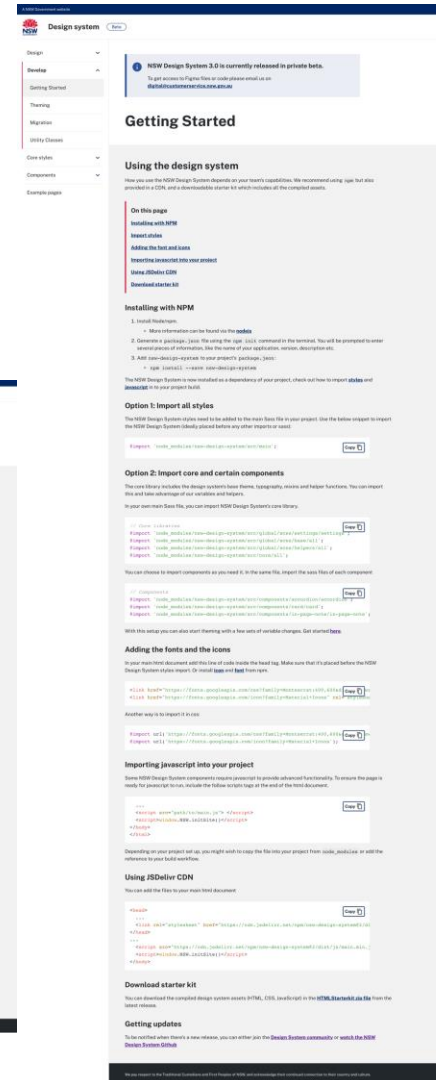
A NSW Government website

NSW Design system Beta

Design
Develop
Getting Started
Theming
Migration
Utility Classes
Core styles
Components
Example pages

NSW Design System 3.0 is currently released in private beta.

To get access to Figma files or code please email us on digital@customerservice.nsw.gov.au

Getting Started

Using the design system

How you use the NSW Design System depends on your team's capabilities. We recommend using npm but also provided in a CDN, and a downloadable starter kit which includes all the compiled assets.

On this page
Installing with NPM
Import styles
Adding the font and icons
Importing javascript into your project
Using JSDelivr CDN
Download starter kit

Installing with NPM

1. Install Node/npm.
• More information can be found via the nodejs
2. Generate a package.json file using the npm init command in the terminal. You will be prompted to enter several pieces of information, like the name of your application, version, description etc.
3. Add nsw-design-system to your project's package.json:
• npm install --save nsw-design-system

The NSW Design System is now installed as a dependency of your project, check out how to import styles and javascript in to your project build.

Option 1: Import all styles

The NSW Design System styles need to be added to the main Sass file in your project. Use the below snippet to import the NSW Design System (ideally placed before any other imports or sass).

@import 'node_modules/nsw-design-system/src/main';
Copy

Option 2: Import core and certain components

The core library includes the design system's base theme, typography, mixins and helper functions. You can import this and take advantage of our variables and helpers.

In your own main Sass file, you can import NSW Design System's core library.

// Core libraries
@import 'node_modules/nsw-design-system/src/global/scss/settings/settings';
@import 'node_modules/nsw-design-system/src/global/scss/base/all';
@import 'node_modules/nsw-design-system/src/global/scss/helpers/all';
@import 'node_modules/nsw-design-system/src/core/all';
Copy

You can choose to import components as you need it. In the same file, import the sass files of each component

// Components
@import 'node_modules/nsw-design-system/src/components/accordion/accordion';
@import 'node_modules/nsw-design-system/src/components/card/card';
@import 'node_modules/nsw-design-system/src/components/in-page-nav/in-page-nav';
Copy

With this setup you can also start theming with a few sets of variable changes. Get started here.

Adding the fonts and the icons

In your main html document add this line of code inside the head tag. Make sure that it's placed before the NSW Design System styles import. Or install icon and font from npm.

<link href="https://fonts.googleapis.com/css2?family=Montserrat:wght@400;600&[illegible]
<link href="https://fonts.googleapis.com/icon?family=Material+Icons" rel="stylesheet">
Copy

Another way is to import it in css:

@import url('https://fonts.googleapis.com/css2?family=Montserrat:wght@400;600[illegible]
@import url('https://fonts.googleapis.com/icon?family=Material+Icons');
Copy

Importing javascript into your project

Some NSW Design System components require javascript to provide advanced functionality. To ensure the page is ready for javascript to run, include the follow scripts tags at the end of the html document.

...
<script src="path/to/main.js"></script>
<script>window.NSW.initSite()</script>
</body>
</html>
Copy

Depending on your project set up, you might wish to copy the file into your project from node_modules or add the reference to your build workflow.

Using JSDelivr CDN

You can add the files to your main html document

<head>
...
<link rel="stylesheet" href="https://cdn.jsdelivr.net/npm/nsw-design-system@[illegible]
</head>
...
<script src="https://cdn.jsdelivr.net/npm/nsw-design-system@3/dist/js/main.min.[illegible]
<script>window.NSW.initSite()</script>
</body>
Copy

Download starter kit

You can download the compiled design system assets (HTML, CSS, JavaScript) in the HTML Starterkit zip file from the latest release.

Getting updates

To be notified when there's a new release, you can either join the Design System community or watch the NSW Design System Github

We pay respect to the Traditional Custodians and First Peoples of NSW, and acknowledge their continued connection to their country and culture.